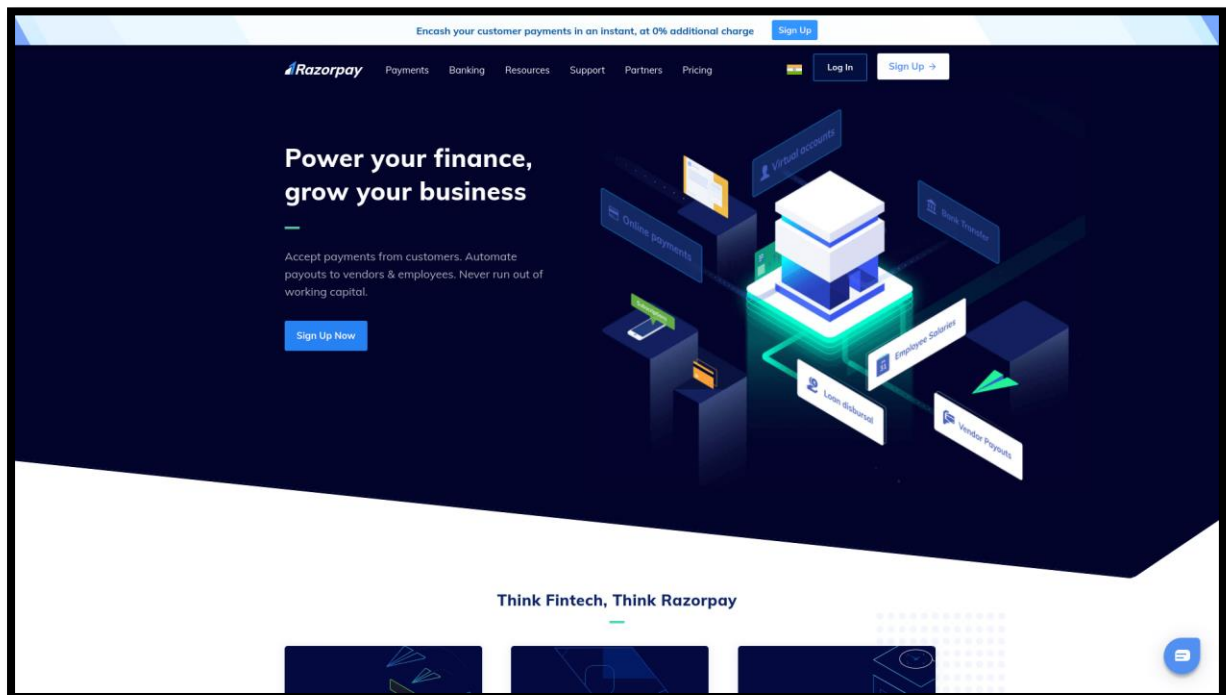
Encash your customer payments in an instant, at 0% additional charge Sign Up

Razorpay Payments Banking Resources Support Partners Pricing Log In Sign Up →

Power your finance, grow your business

Accept payments from customers. Automate payouts to vendors & employees. Never run out of working capital.

Sign Up Now

Virtual accounts

Online payments

Bank Transfer

Employee Salaries

Loan disbursal

Vendor Payouts

Think Fintech, Think Razorpay